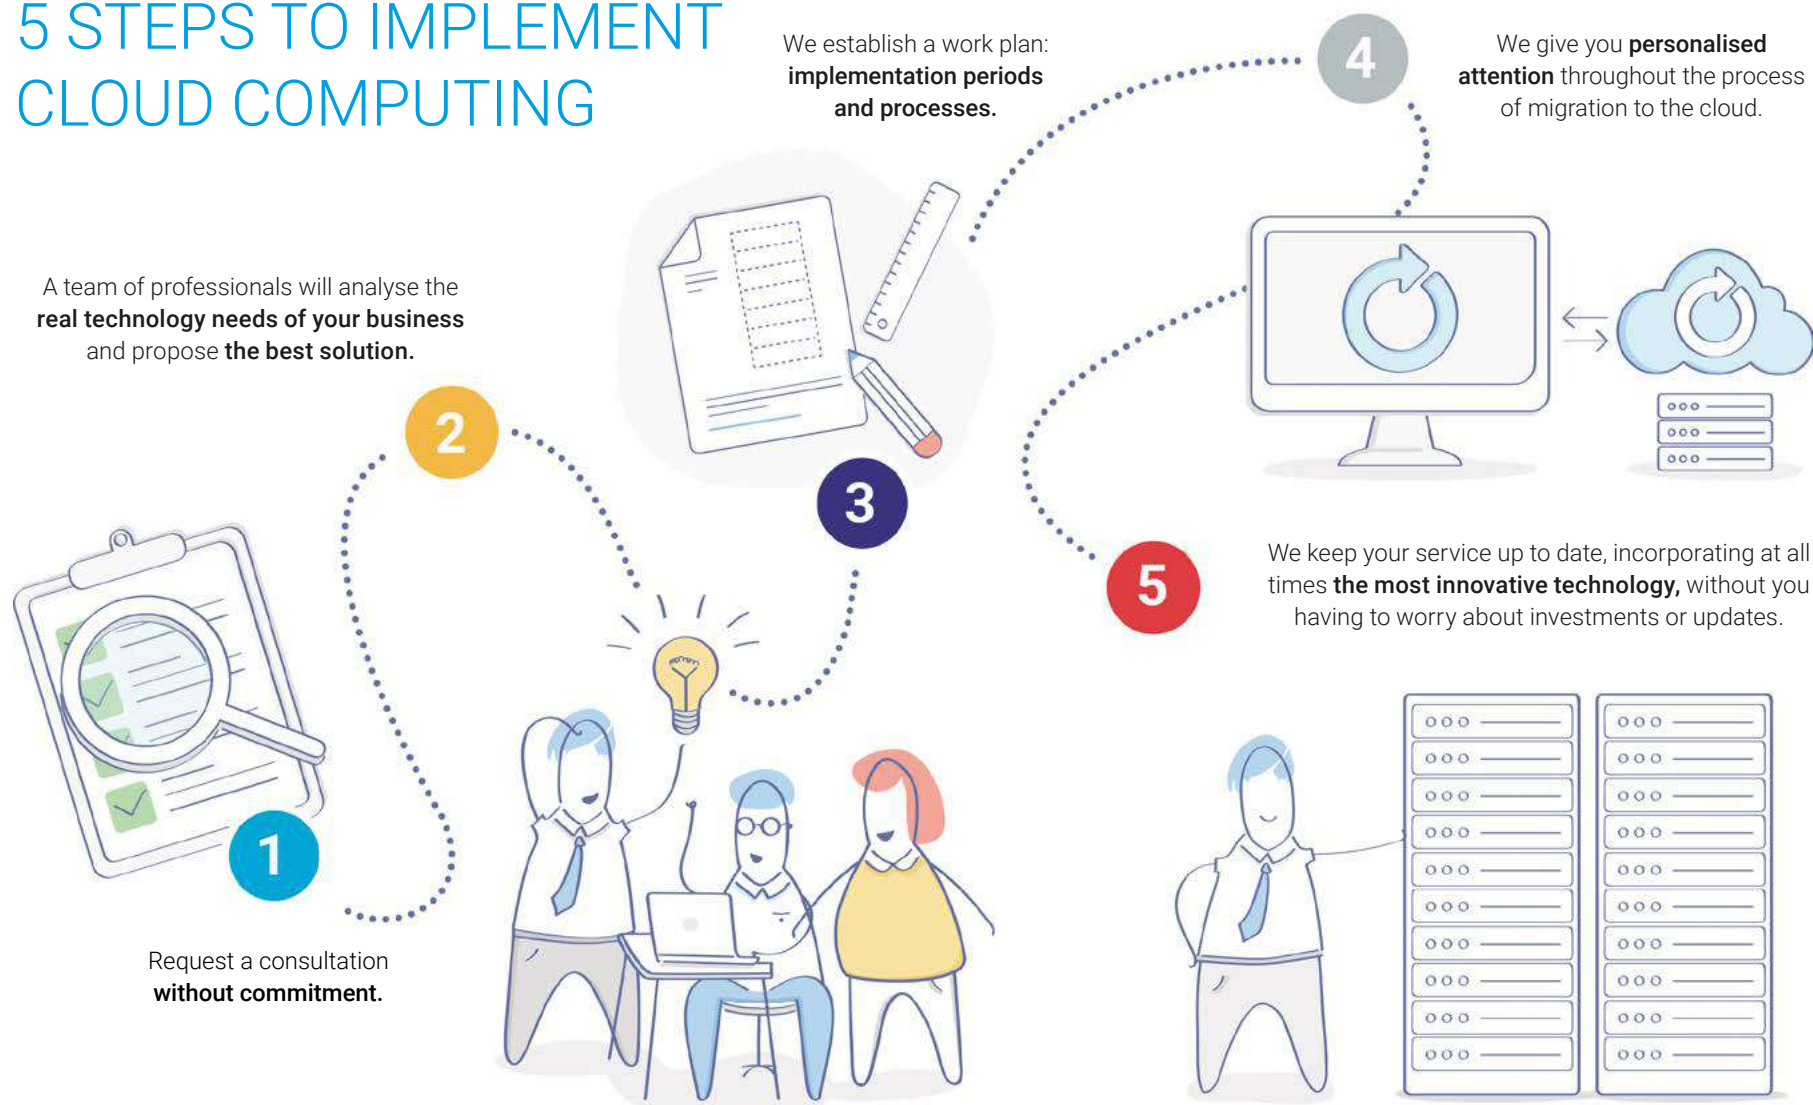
5 STEPS TO IMPLEMENT CLOUD COMPUTING

We establish a work plan: **implementation periods and processes.**

4

We give you **personalised attention** throughout the process of migration to the cloud.

A team of professionals will analyse the **real technology needs of your business** and propose **the best solution.**

2

3

5

We keep your service up to date, incorporating at all times **the most innovative technology,** without you having to worry about investments or updates.

1

Request a consultation **without commitment.**